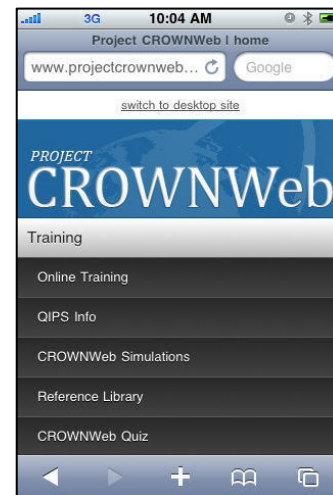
3G 10:04 AM

Project CROWNWeb | home

www.projectcrownweb...

Google

switch to desktop site

PROJECT
CROWNWeb

Training

Online Training

QIPS Info

CROWNWeb Simulations

Reference Library

CROWNWeb Quiz